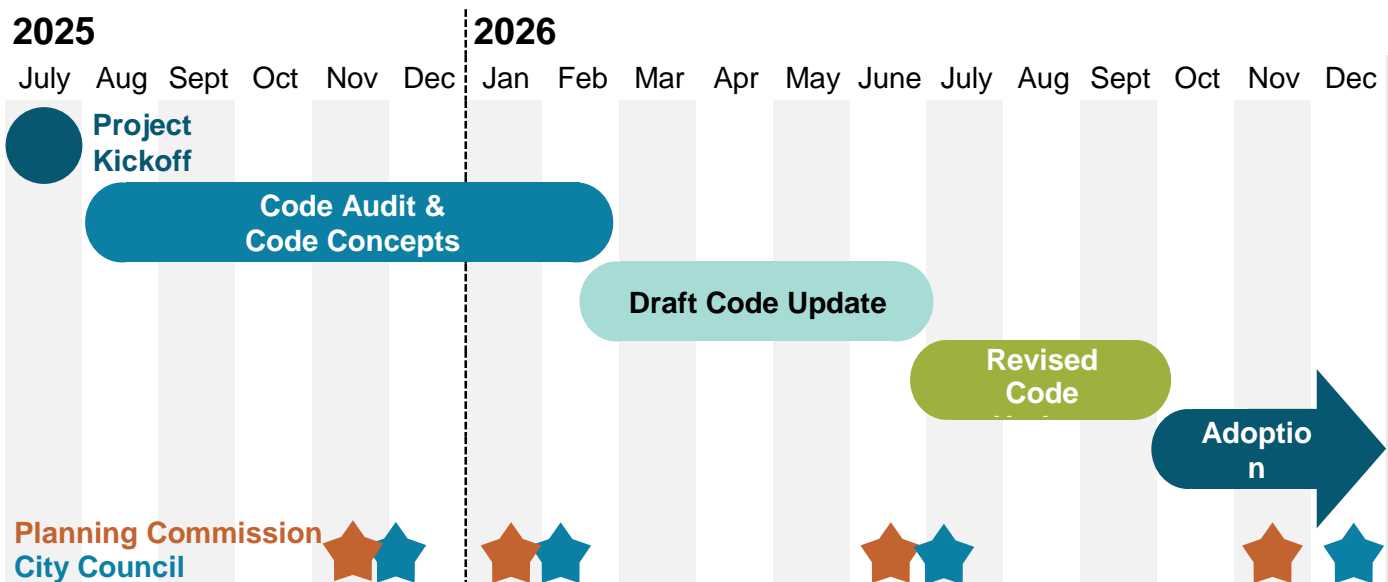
2025

2026

July Aug Sept Oct Nov Dec Jan Feb Mar Apr May June July Aug Sept Oct Nov Dec

Project Kickoff

Code Audit & Code Concepts

Draft Code Update

Revised Code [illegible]

Adoptio n

Planning Commission
City Council